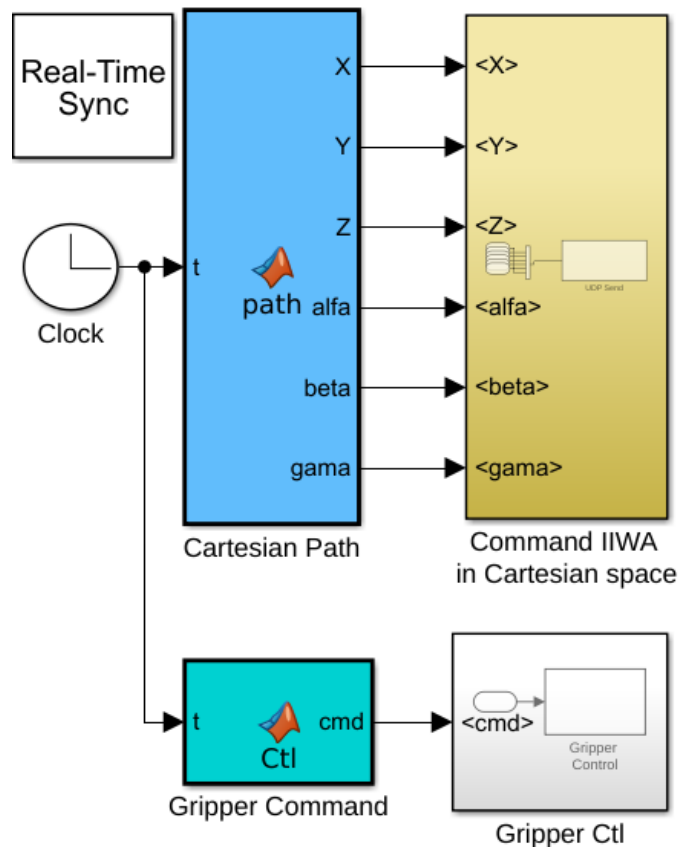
Real-Time Sync

Clock

t

path

X

Y

Z

alfa

beta

gama

Cartesian Path

<X>

<Y>

<Z>

UDP Send

<alfa>

<beta>

<gama>

Command IIWA in Cartesian space

t

Ctl

cmd

Gripper Command

<cmd>

Gripper Control

Gripper Ctl